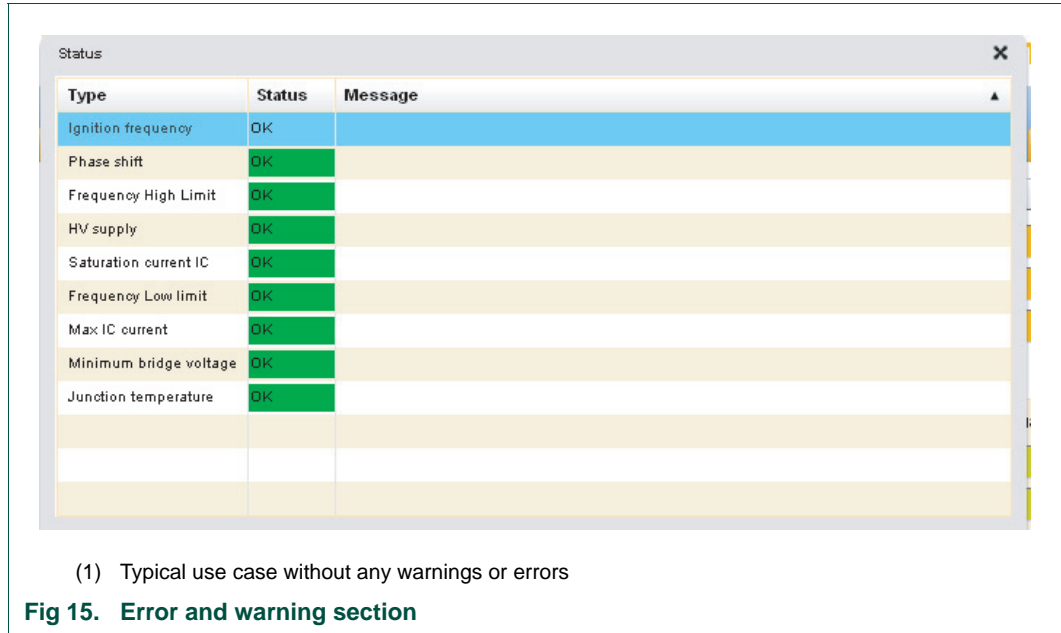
Status

| Type | Status | Message ▲ |
|---|---|---|
| Ignition frequency | OK | |
| Phase shift | OK | |
| Frequency High Limit | OK | |
| HV supply | OK | |
| Saturation current IC | OK | |
| Frequency Low limit | OK | |
| Max IC current | OK | |
| Minimum bridge voltage | OK | |
| Junction temperature | OK | |
| | | |
| | | |
| | | |

(1) Typical use case without any warnings or errors

Fig 15. Error and warning section